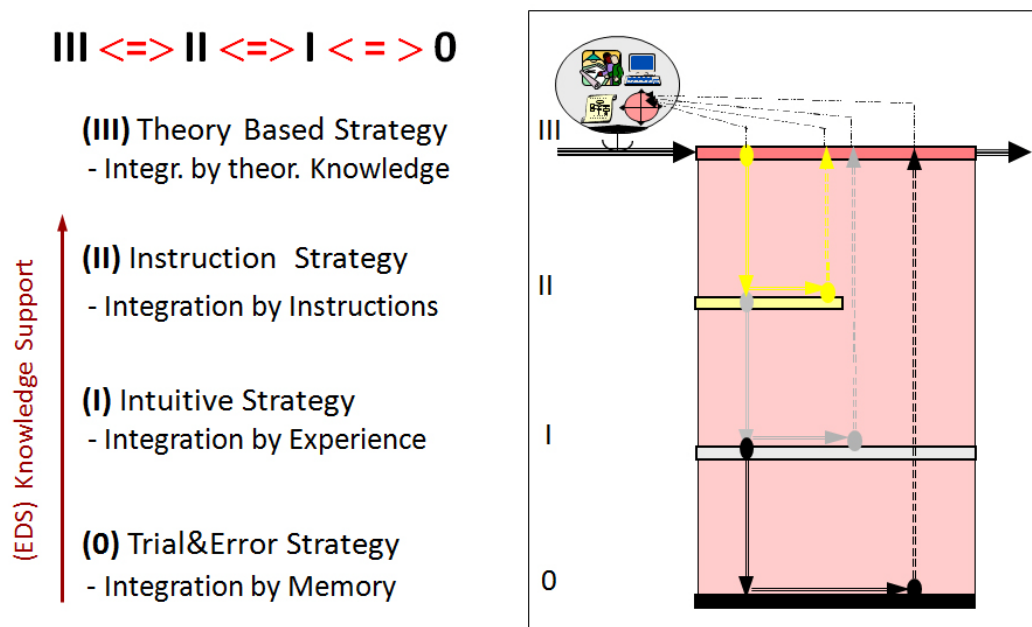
III <=> II <=> I < = > 0

**(III)** Theory Based Strategy
- Integr. by theor. Knowledge

**(II)** Instruction Strategy
- Integration by Instructions

**(I)** Intuitive Strategy
- Integration by Experience

**(0)** Trial&Error Strategy
- Integration by Memory

(EDS) Knowledge Support

III

II

I

0